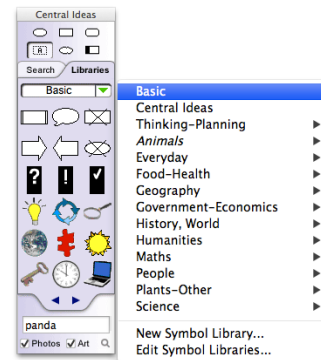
Central Ideas

Search Libraries

Basic

?

!

panda

Photos Art

Basic
Central Ideas
Thinking-Planning
Animals
Everyday
Food-Health
Geography
Government-Economics
History, World
Humanities
Maths
People
Plants-Other
Science

New Symbol Library...
Edit Symbol Libraries...